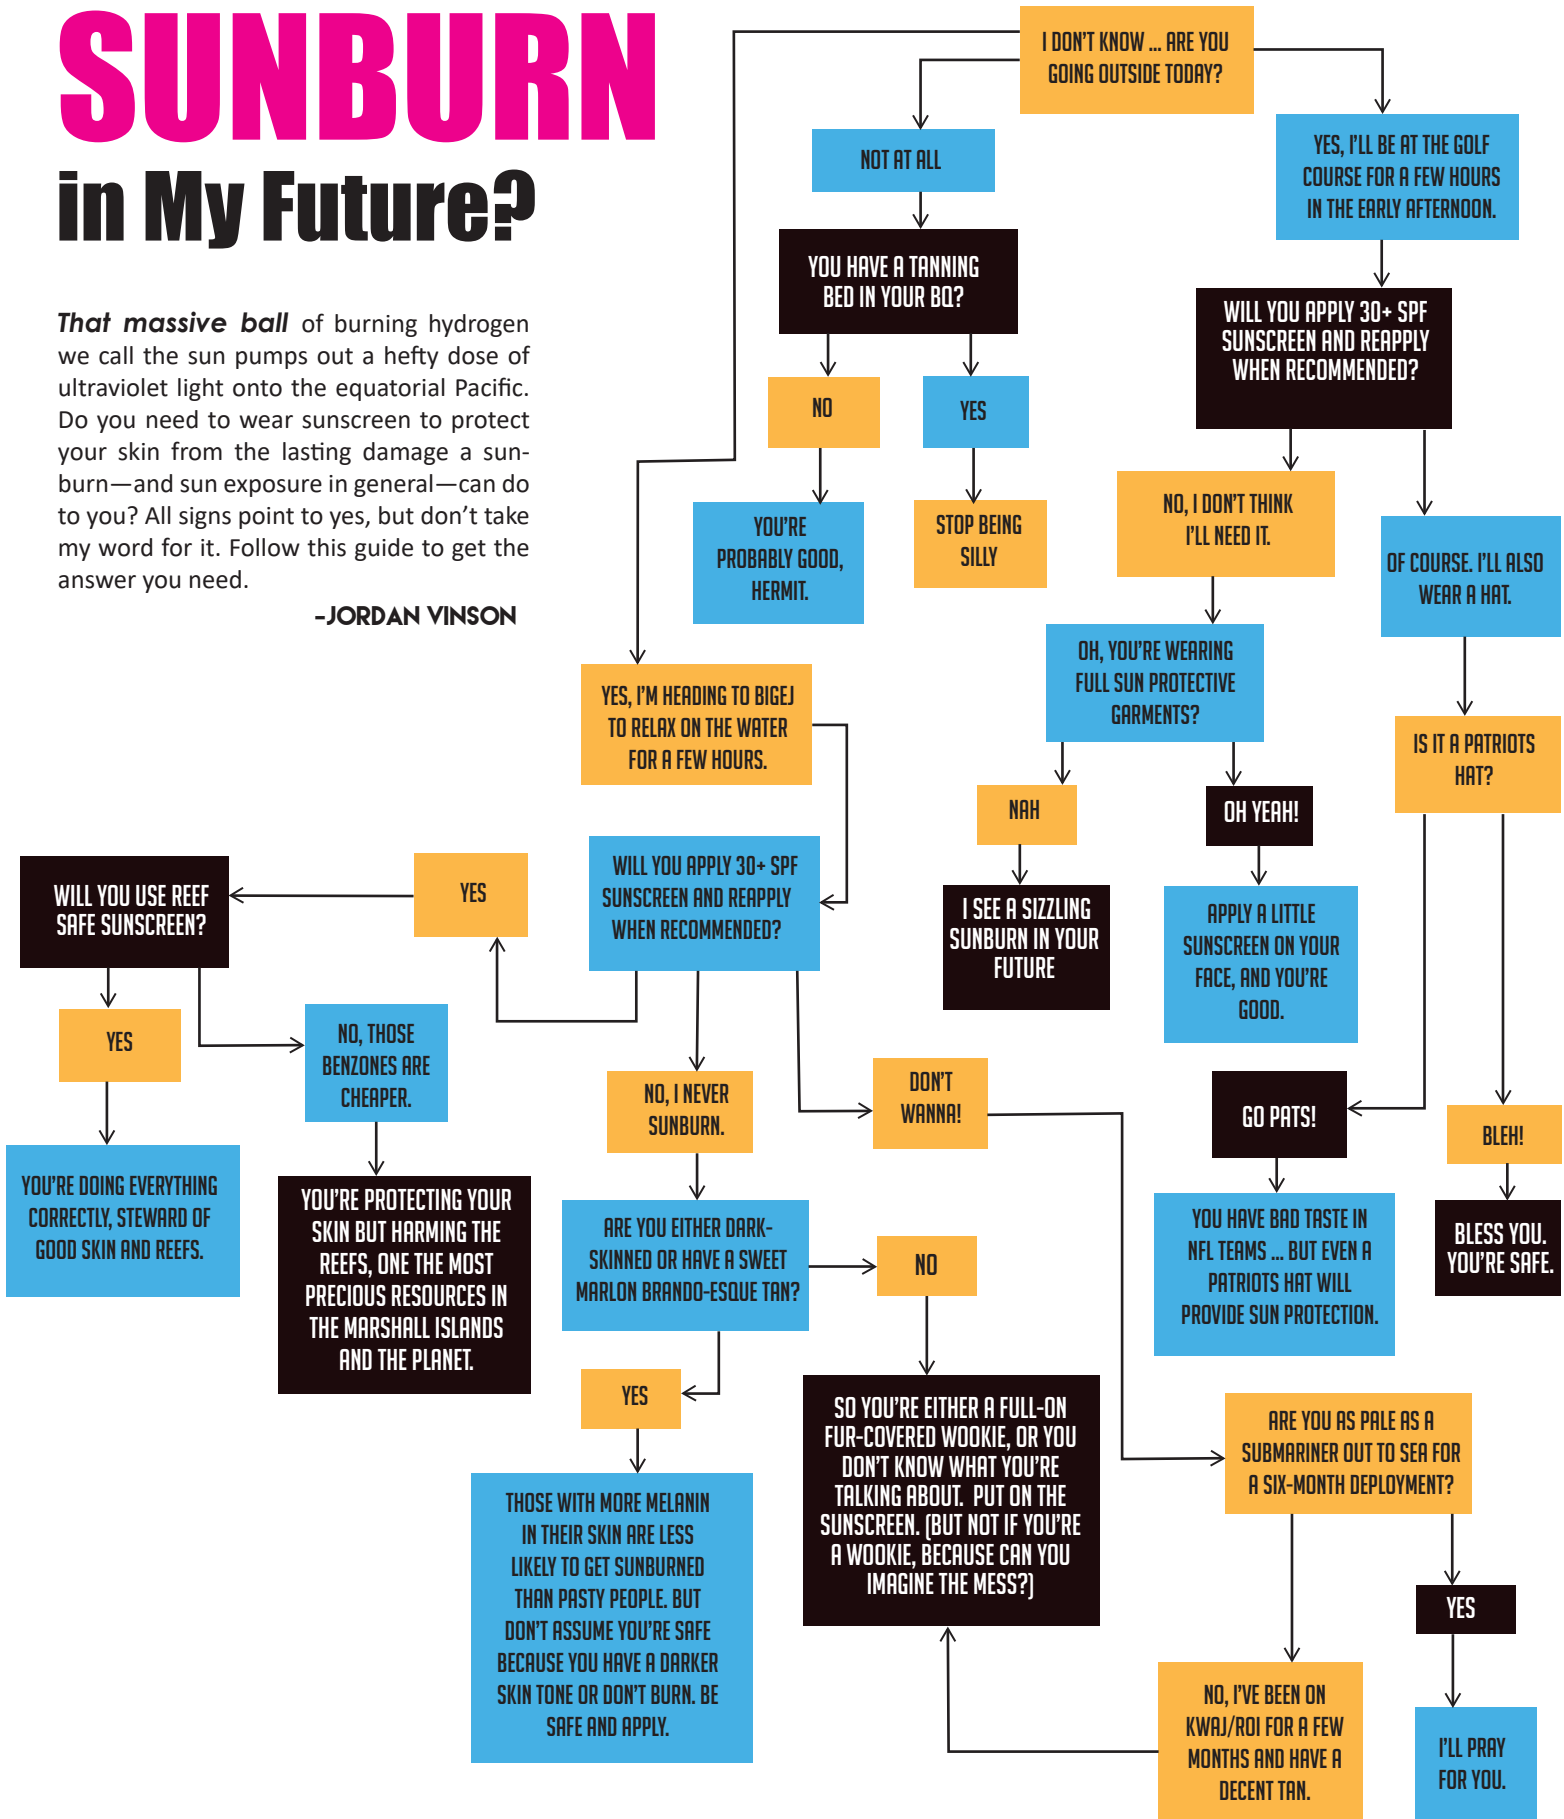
SUNBURN
in My Future?

*That massive ball* of burning hydrogen we call the sun pumps out a hefty dose of ultraviolet light onto the equatorial Pacific. Do you need to wear sunscreen to protect your skin from the lasting damage a sunburn—and sun exposure in general—can do to you? All signs point to yes, but don't take my word for it. Follow this guide to get the answer you need.

-JORDAN VINSON

I DON'T KNOW ... ARE YOU GOING OUTSIDE TODAY?

NOT AT ALL

YOU HAVE A TANNING BED IN YOUR BQ?

NO

YES

YOU'RE PROBABLY GOOD, HERMIT.

STOP BEING SILLY

YES, I'LL BE AT THE GOLF COURSE FOR A FEW HOURS IN THE EARLY AFTERNOON.

WILL YOU APPLY 30+ SPF SUNSCREEN AND REAPPLY WHEN RECOMMENDED?

NO, I DON'T THINK I'LL NEED IT.

OF COURSE. I'LL ALSO WEAR A HAT.

OH, YOU'RE WEARING FULL SUN PROTECTIVE GARMENTS?

NAH

OH YEAH!

I SEE A SIZZLING SUNBURN IN YOUR FUTURE

APPLY A LITTLE SUNSCREEN ON YOUR FACE, AND YOU'RE GOOD.

IS IT A PATRIOTS HAT?

GO PATS!

BLEH!

YOU HAVE BAD TASTE IN NFL TEAMS ... BUT EVEN A PATRIOTS HAT WILL PROVIDE SUN PROTECTION.

BLESS YOU. YOU'RE SAFE.

YES, I'M HEADING TO BIGEJ TO RELAX ON THE WATER FOR A FEW HOURS.

WILL YOU APPLY 30+ SPF SUNSCREEN AND REAPPLY WHEN RECOMMENDED?

YES

WILL YOU USE REEF SAFE SUNSCREEN?

YES

NO, THOSE BENZONES ARE CHEAPER.

YOU'RE DOING EVERYTHING CORRECTLY, STEWARD OF GOOD SKIN AND REEFS.

YOU'RE PROTECTING YOUR SKIN BUT HARMING THE REEFS, ONE THE MOST PRECIOUS RESOURCES IN THE MARSHALL ISLANDS AND THE PLANET.

NO, I NEVER SUNBURN.

DON'T WANNA!

ARE YOU EITHER DARK-SKINNED OR HAVE A SWEET MARLON BRANDO-ESQUE TAN?

NO

YES

THOSE WITH MORE MELANIN IN THEIR SKIN ARE LESS LIKELY TO GET SUNBURNED THAN PASTY PEOPLE. BUT DON'T ASSUME YOU'RE SAFE BECAUSE YOU HAVE A DARKER SKIN TONE OR DON'T BURN. BE SAFE AND APPLY.

SO YOU'RE EITHER A FULL-ON FUR-COVERED WOOKIE, OR YOU DON'T KNOW WHAT YOU'RE TALKING ABOUT. PUT ON THE SUNSCREEN. (BUT NOT IF YOU'RE A WOOKIE, BECAUSE CAN YOU IMAGINE THE MESS?)

ARE YOU AS PALE AS A SUBMARINER OUT TO SEA FOR A SIX-MONTH DEPLOYMENT?

YES

NO, I'VE BEEN ON KWAJ/ROI FOR A FEW MONTHS AND HAVE A DECENT TAN.

I'LL PRAY FOR YOU.